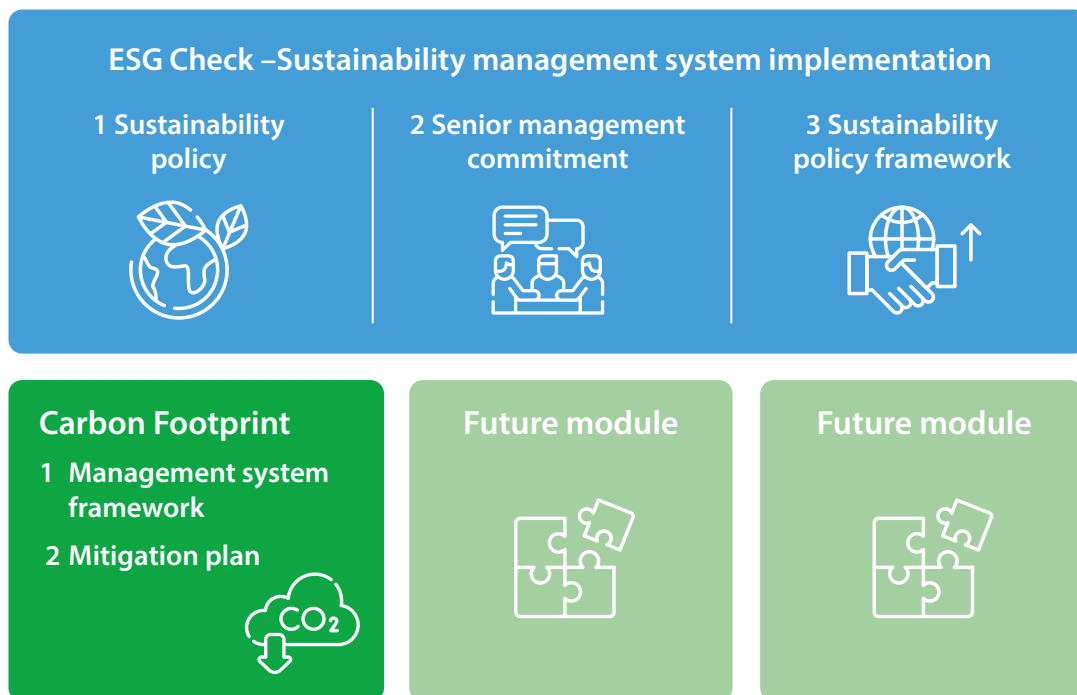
ESG Check –Sustainability management system implementation

1 Sustainability policy

2 Senior management commitment

3 Sustainability policy framework

Carbon Footprint

1 Management system framework

2 Mitigation plan

$CO_2$

Future module

Future module